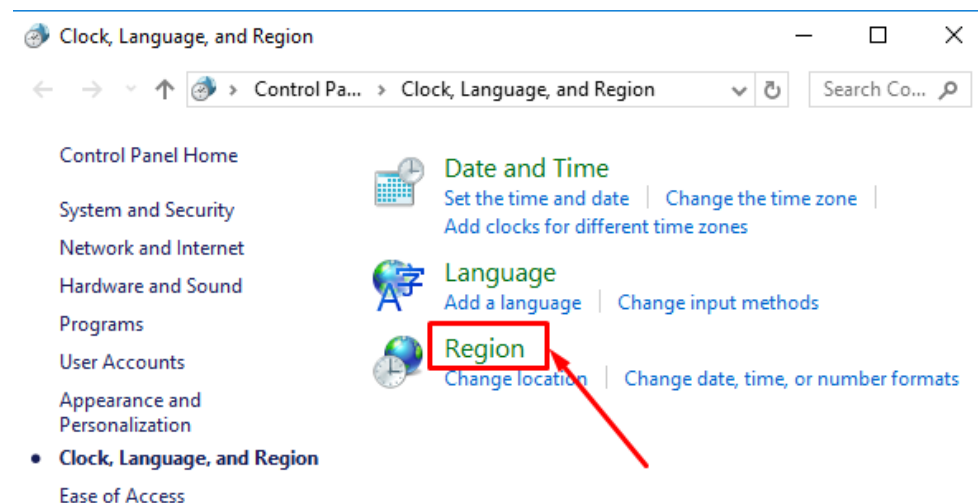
Clock, Language, and Region

Control Pa... › Clock, Language, and Region

Search Co...

Control Panel Home

System and Security

Network and Internet

Hardware and Sound

Programs

User Accounts

Appearance and Personalization

• Clock, Language, and Region

Ease of Access

Date and Time

Set the time and date | Change the time zone | Add clocks for different time zones

Language

Add a language | Change input methods

Region

Change location | Change date, time, or number formats